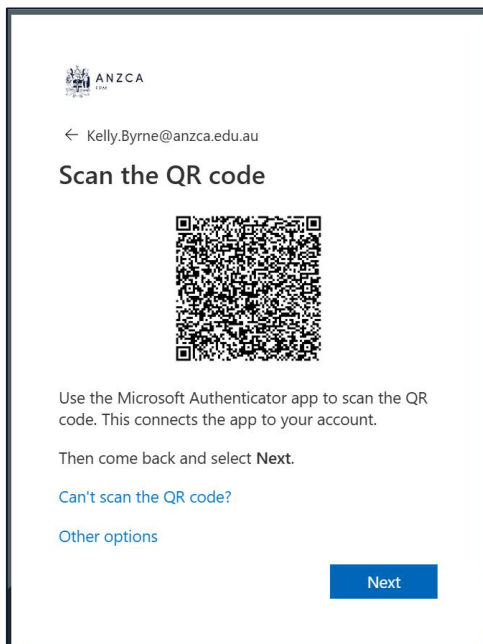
ANZCA
FPM

← Kelly.Byrne@anzca.edu.au

Scan the QR code

Use the Microsoft Authenticator app to scan the QR code. This connects the app to your account.

Then come back and select **Next**.

Can't scan the QR code?

Other options

Next